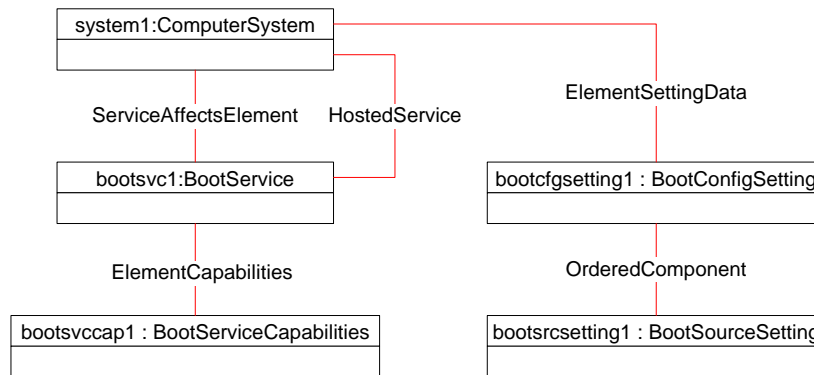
system1:ComputerSystem

ServiceAffectsElement

HostedService

ElementSettingData

bootsvc1:BootService

bootcfgsetting1 : BootConfigSetting

ElementCapabilities

OrderedComponent

bootsvccap1 : BootServiceCapabilities

bootsrcsetting1 : BootSourceSetting